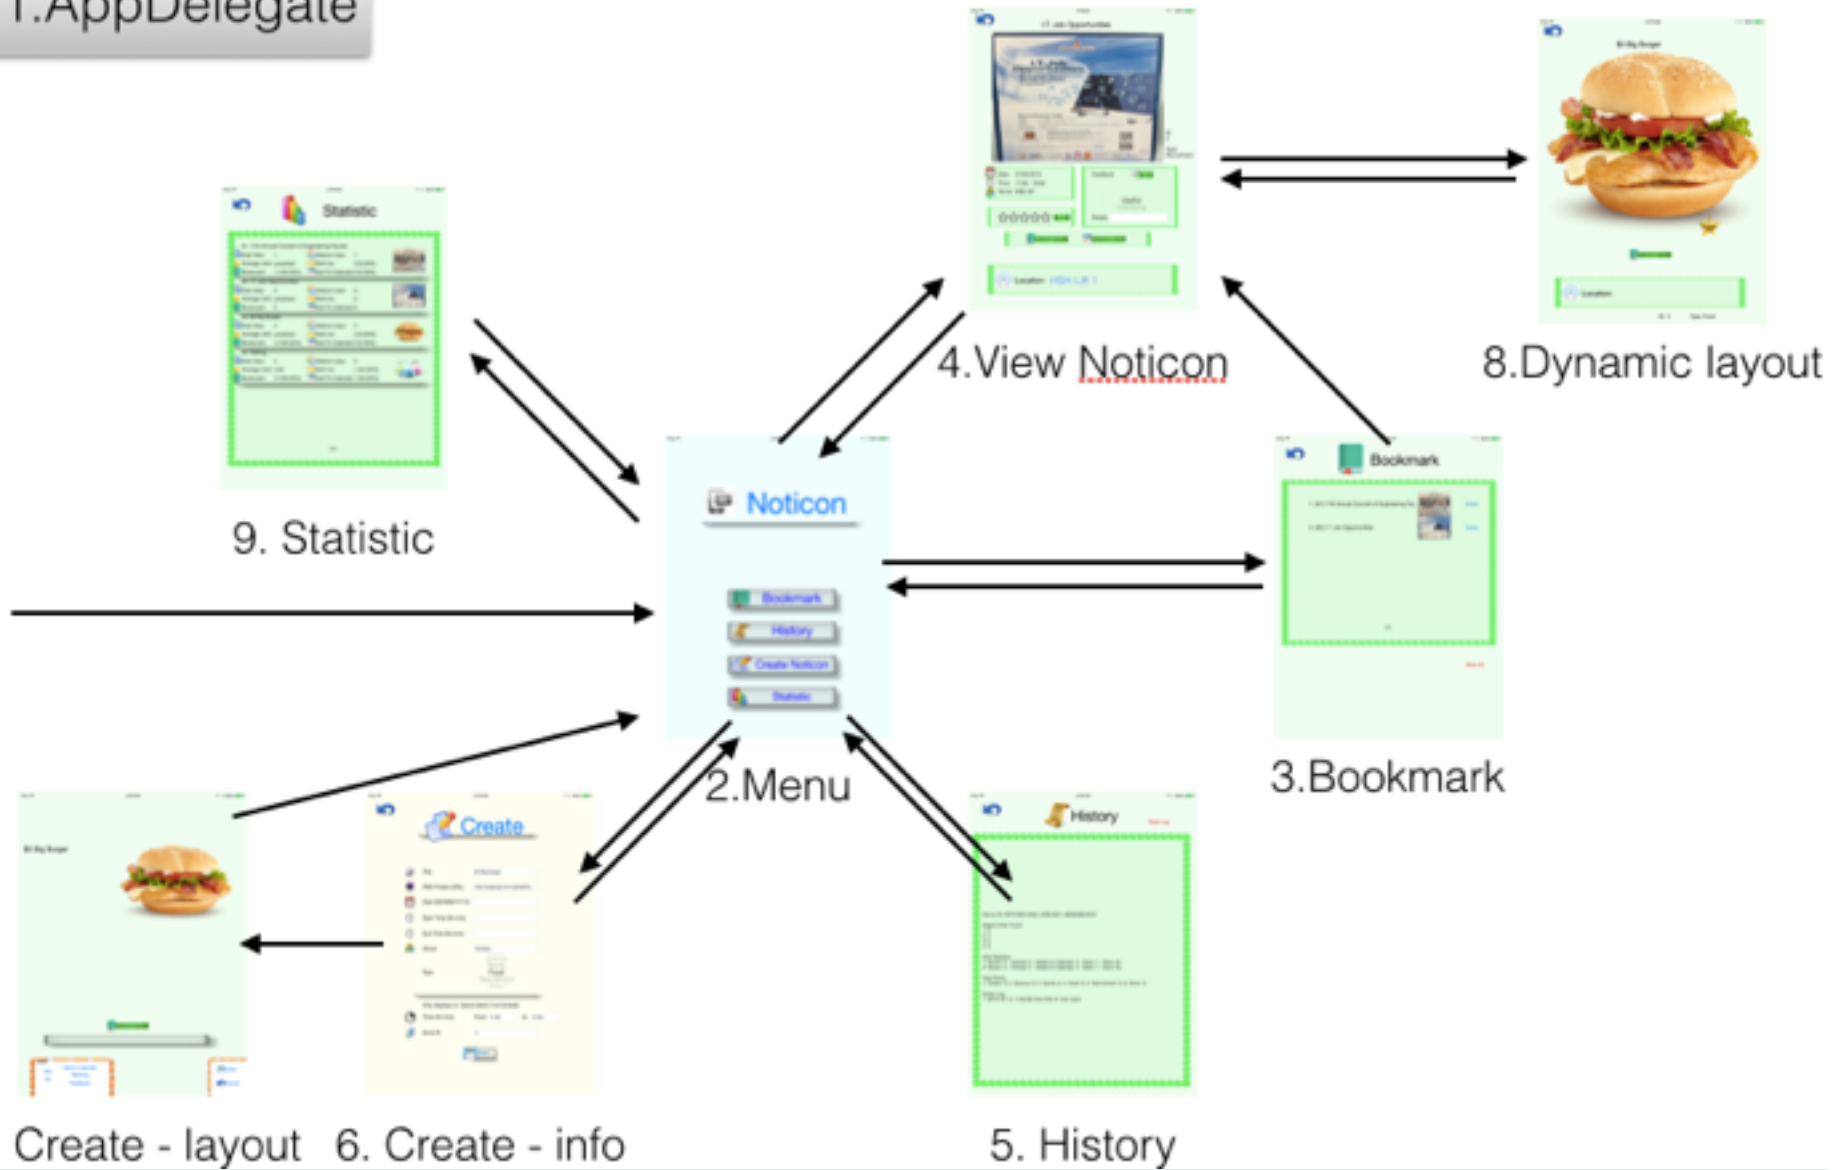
1.AppDelegate

Statistic

9. Statistic

4.View Noticon

8.Dynamic layout

Noticon

Bookmark

History

Create Noticon

Statistic

2.Menu

Bookmark

3.Bookmark

Create

History

Create - layout

6. Create - info

5. History